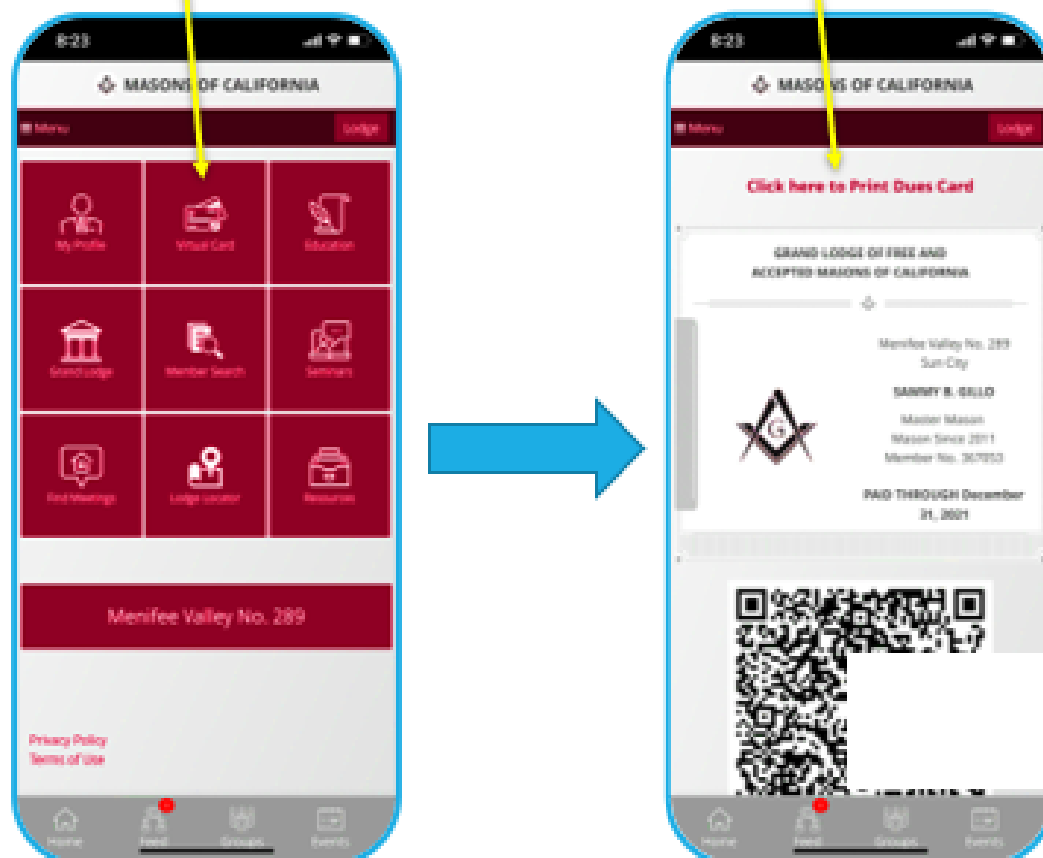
8:23

MASONS OF CALIFORNIA

Menu

Lodge

My Profile

Virtual Card

Education

Grand Lodge

Member Search

Seminars

Find Meetings

Lodge Locator

Resources

Menifee Valley No. 289

Privacy Policy
Terms of Use

Home

Feed

Groups

Events

8:23

MASONS OF CALIFORNIA

Menu

Lodge

Click here to Print Dues Card

GRAND LODGE OF FREE AND ACCEPTED MASONS OF CALIFORNIA

Menifee Valley No. 289
Sun City

SAMMY B. GILLO

Master Mason
Mason Since 2011
Member No. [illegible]

PAID THROUGH December 31, 2021

Home

Feed

Groups

Events